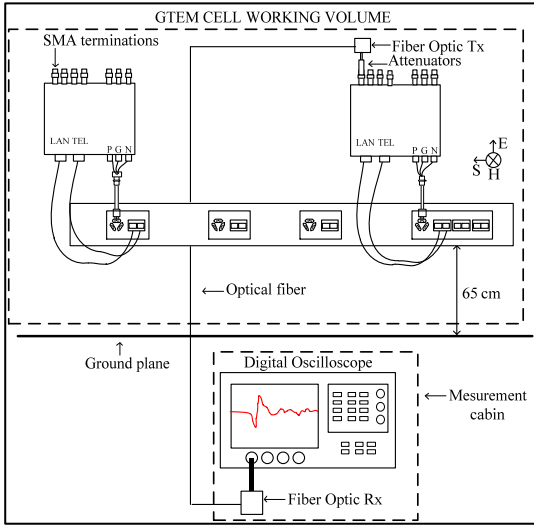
GTEM CELL WORKING VOLUME

SMA terminations

Fiber Optic Tx

Attenuators

LAN TEL

P G N

LAN TEL

P G N

E

S

H

← Optical fiber

65 cm

↑
Ground plane

Digital Oscilloscope

← Mesurement cabin

← Fiber Optic Rx